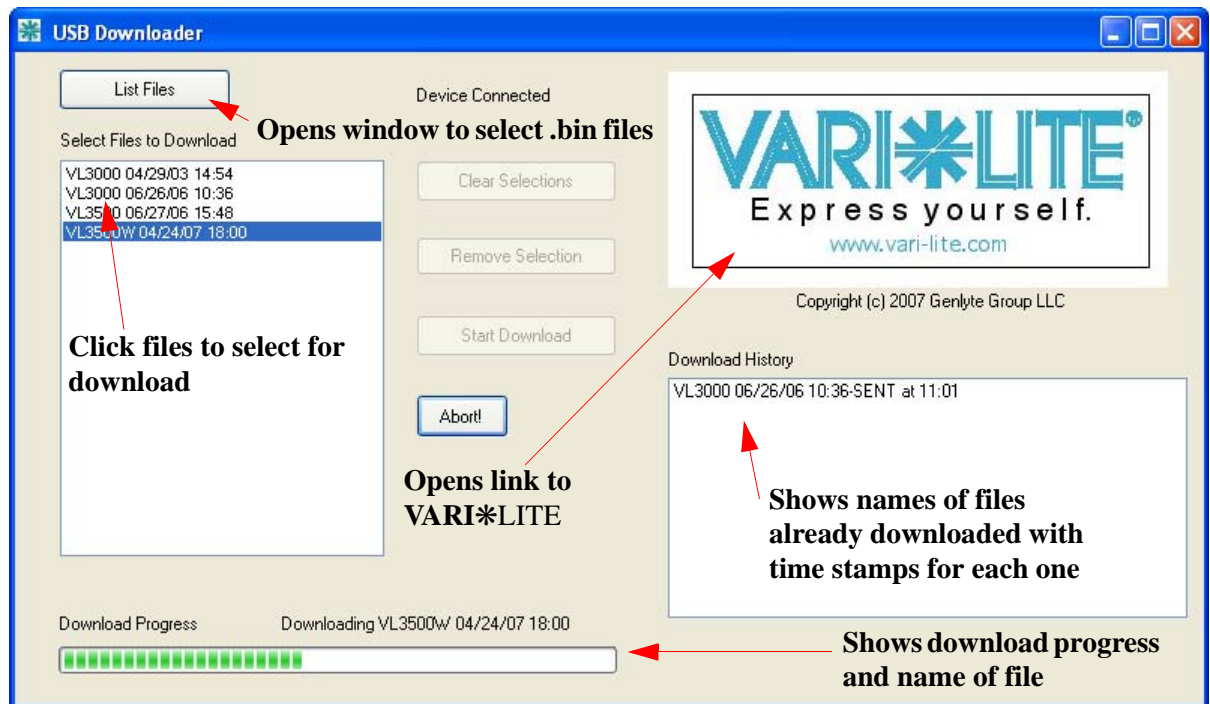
USB Downloader

List Files

Device Connected

Opens window to select .bin files

Select Files to Download

VL3000 04/29/03 14:54
VL3000 06/26/06 10:36
VL3500 06/27/06 15:48
VL3500W 04/24/07 18:00

Clear Selections

Remove Selection

Start Download

Abort!

VARI✻LITE®
Express yourself.
www.vari-lite.com

Copyright (c) 2007 Genlyte Group LLC

Click files to select for download

Download History

VL3000 06/26/06 10:36-SENT at 11:01

Opens link to VARI✻LITE

Shows names of files already downloaded with time stamps for each one

Download Progress

Downloading VL3500W 04/24/07 18:00

Shows download progress and name of file